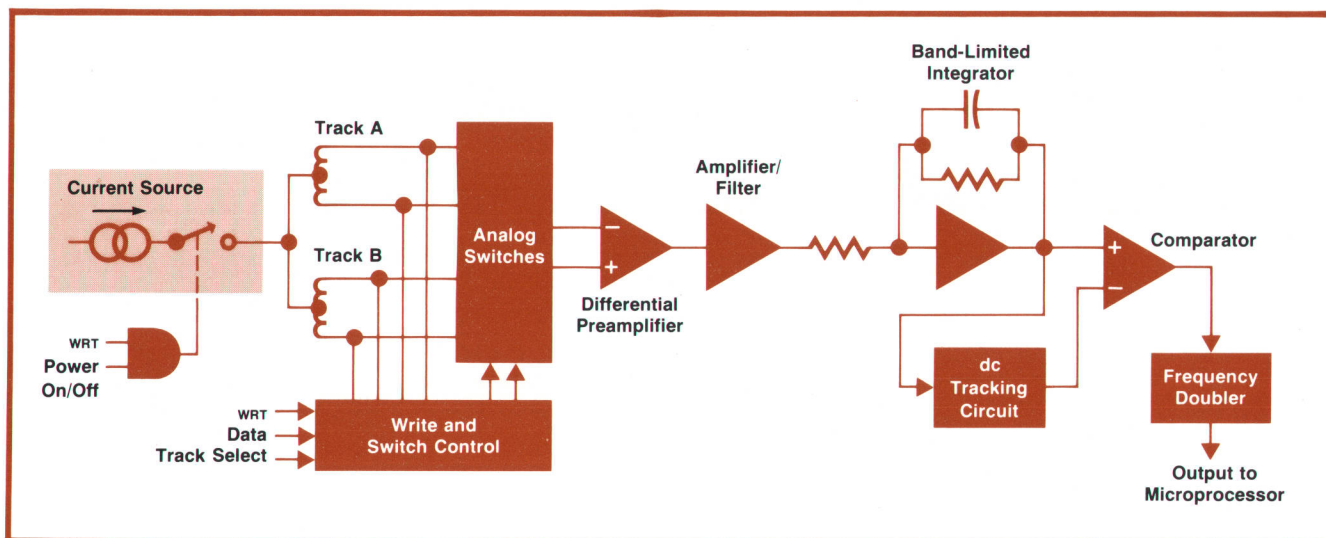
Current Source

WRT
Power
On/Off

Track A

Track B

WRT
Data
Track Select

Write and Switch Control

Analog Switches

−
+

Differential Preamplifier

Amplifier/ Filter

Band-Limited Integrator

+
−

Comparator

dc Tracking Circuit

Frequency Doubler

Output to Microprocessor